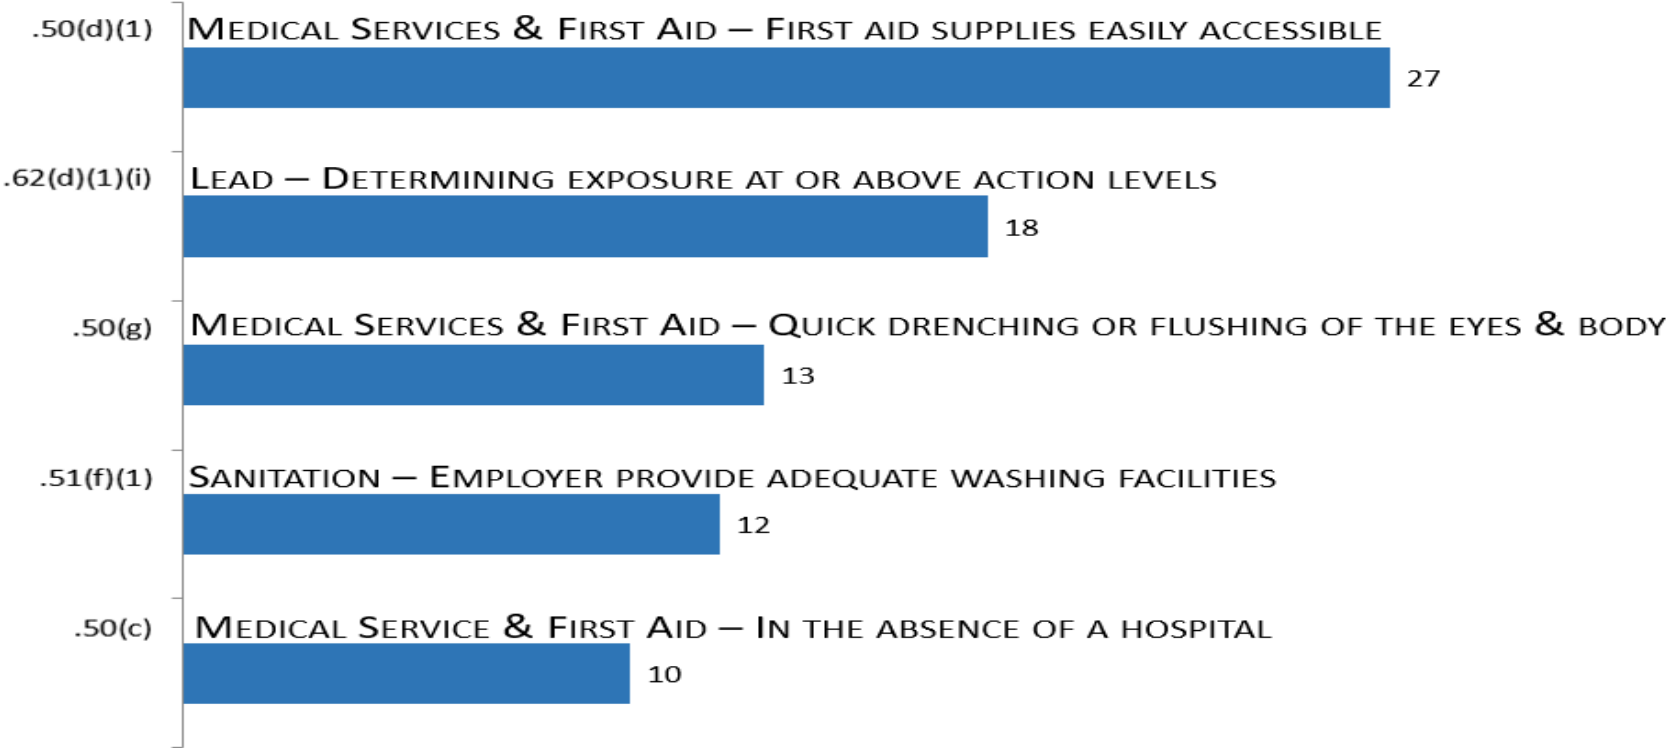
.50(d)(1) Medical Services & First Aid – First aid supplies easily accessible
27

.62(d)(1)(i) Lead – Determining exposure at or above action levels
18

.50(g) Medical Services & First Aid – Quick drenching or flushing of the eyes & body
13

.51(f)(1) Sanitation – Employer provide adequate washing facilities
12

.50(c) Medical Service & First Aid – In the absence of a hospital
10